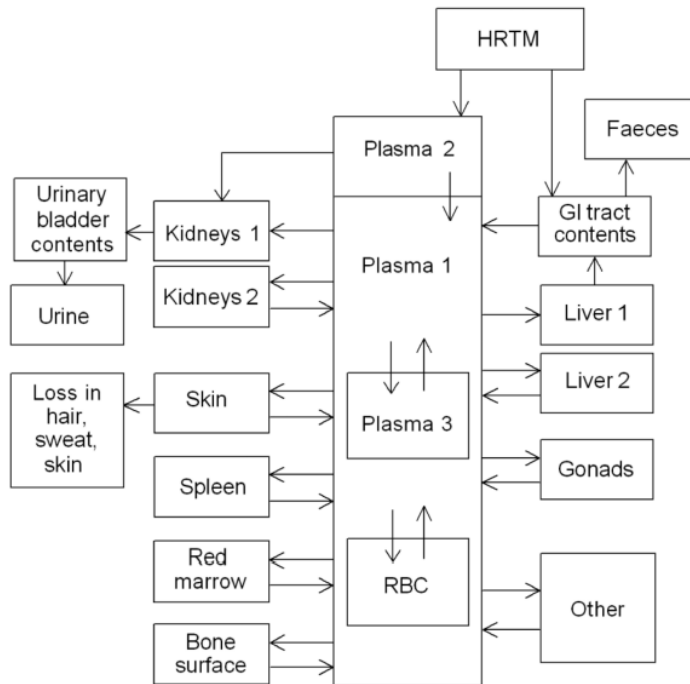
HRTM

Faeces

Plasma 2

Urinary bladder contents

Kidneys 1

GI tract contents

Plasma 1

Urine

Kidneys 2

Liver 1

Liver 2

Loss in hair, sweat, skin

Skin

Plasma 3

Gonads

Spleen

Red marrow

RBC

Other

Bone surface